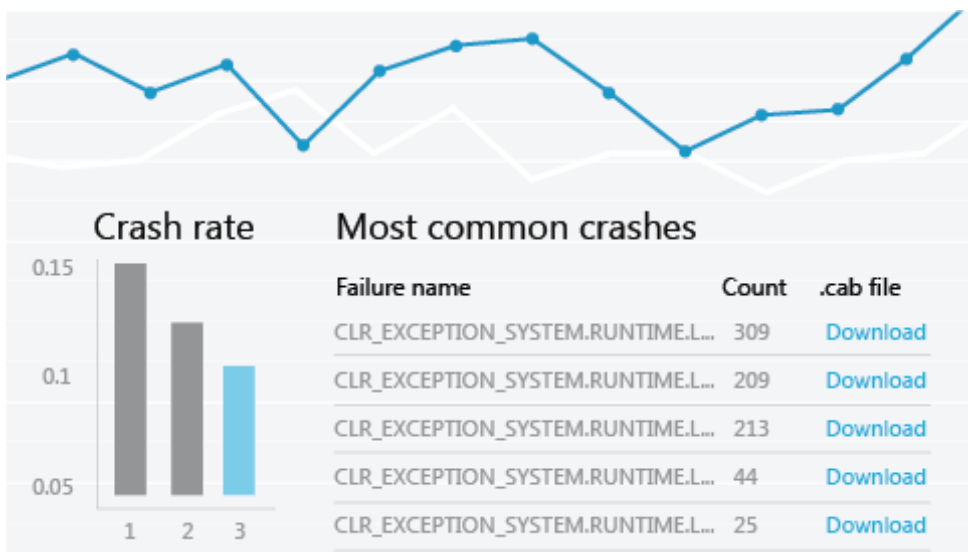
Crash rate

0.15
0.1
0.05

1 2 3

Most common crashes

| Failure name | Count | .cab file |
|---|---|---|
| CLR_EXCEPTION_SYSTEM.RUNTIME.L... | 309 | Download |
| CLR_EXCEPTION_SYSTEM.RUNTIME.L... | 209 | Download |
| CLR_EXCEPTION_SYSTEM.RUNTIME.L... | 213 | Download |
| CLR_EXCEPTION_SYSTEM.RUNTIME.L... | 44 | Download |
| CLR_EXCEPTION_SYSTEM.RUNTIME.L... | 25 | Download |